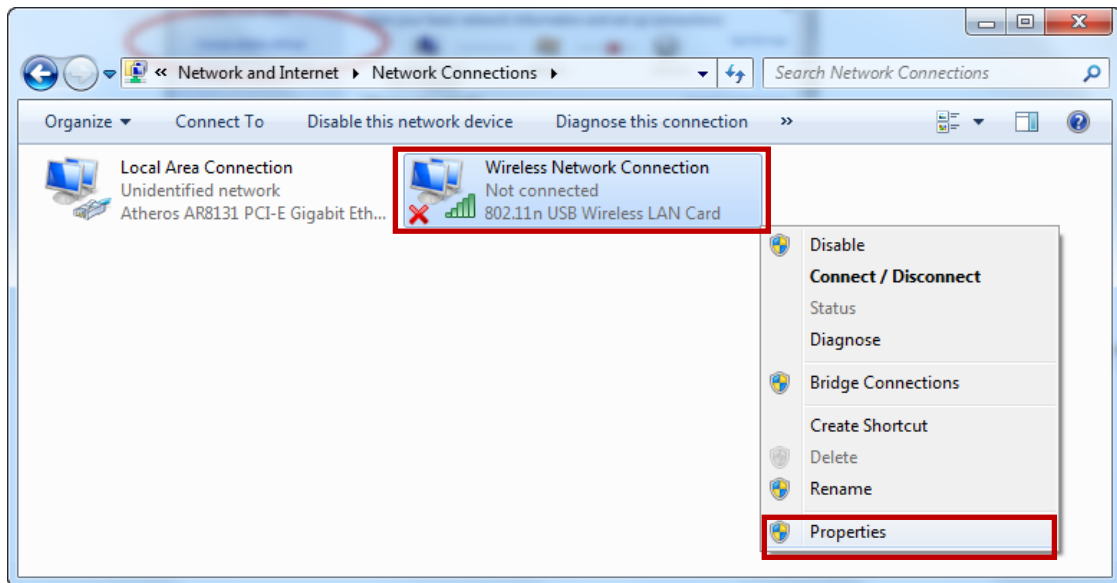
« Network and Internet ▸ Network Connections ▸

Search Network Connections

Organize ▾ Connect To Disable this network device Diagnose this connection »

Local Area Connection
Unidentified network
Atheros AR8131 PCI-E Gigabit Eth...

Wireless Network Connection
Not connected
802.11n USB Wireless LAN Card

Disable
Connect / Disconnect
Status
Diagnose
Bridge Connections
Create Shortcut
Delete
Rename
Properties